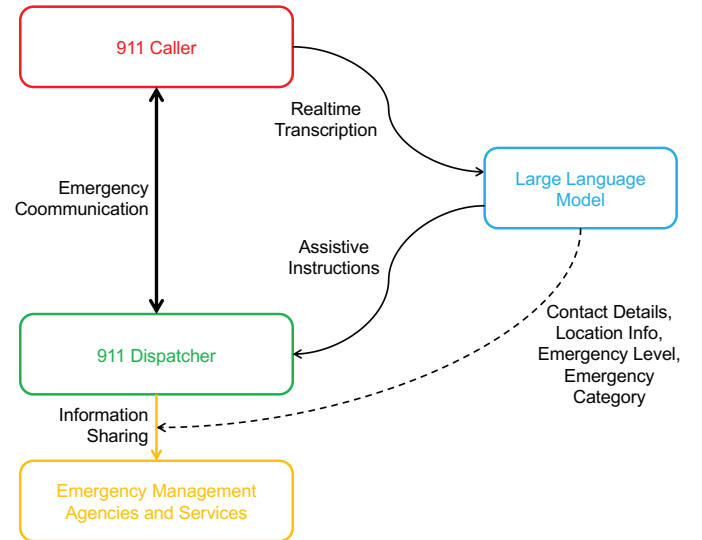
911 Caller

Realtime Transcription

Large Language Model

Emergency Coommunication

Assistive Instructions

Contact Details, Location Info, Emergency Level, Emergency Category

911 Dispatcher

Information Sharing

Emergency Management Agencies and Services